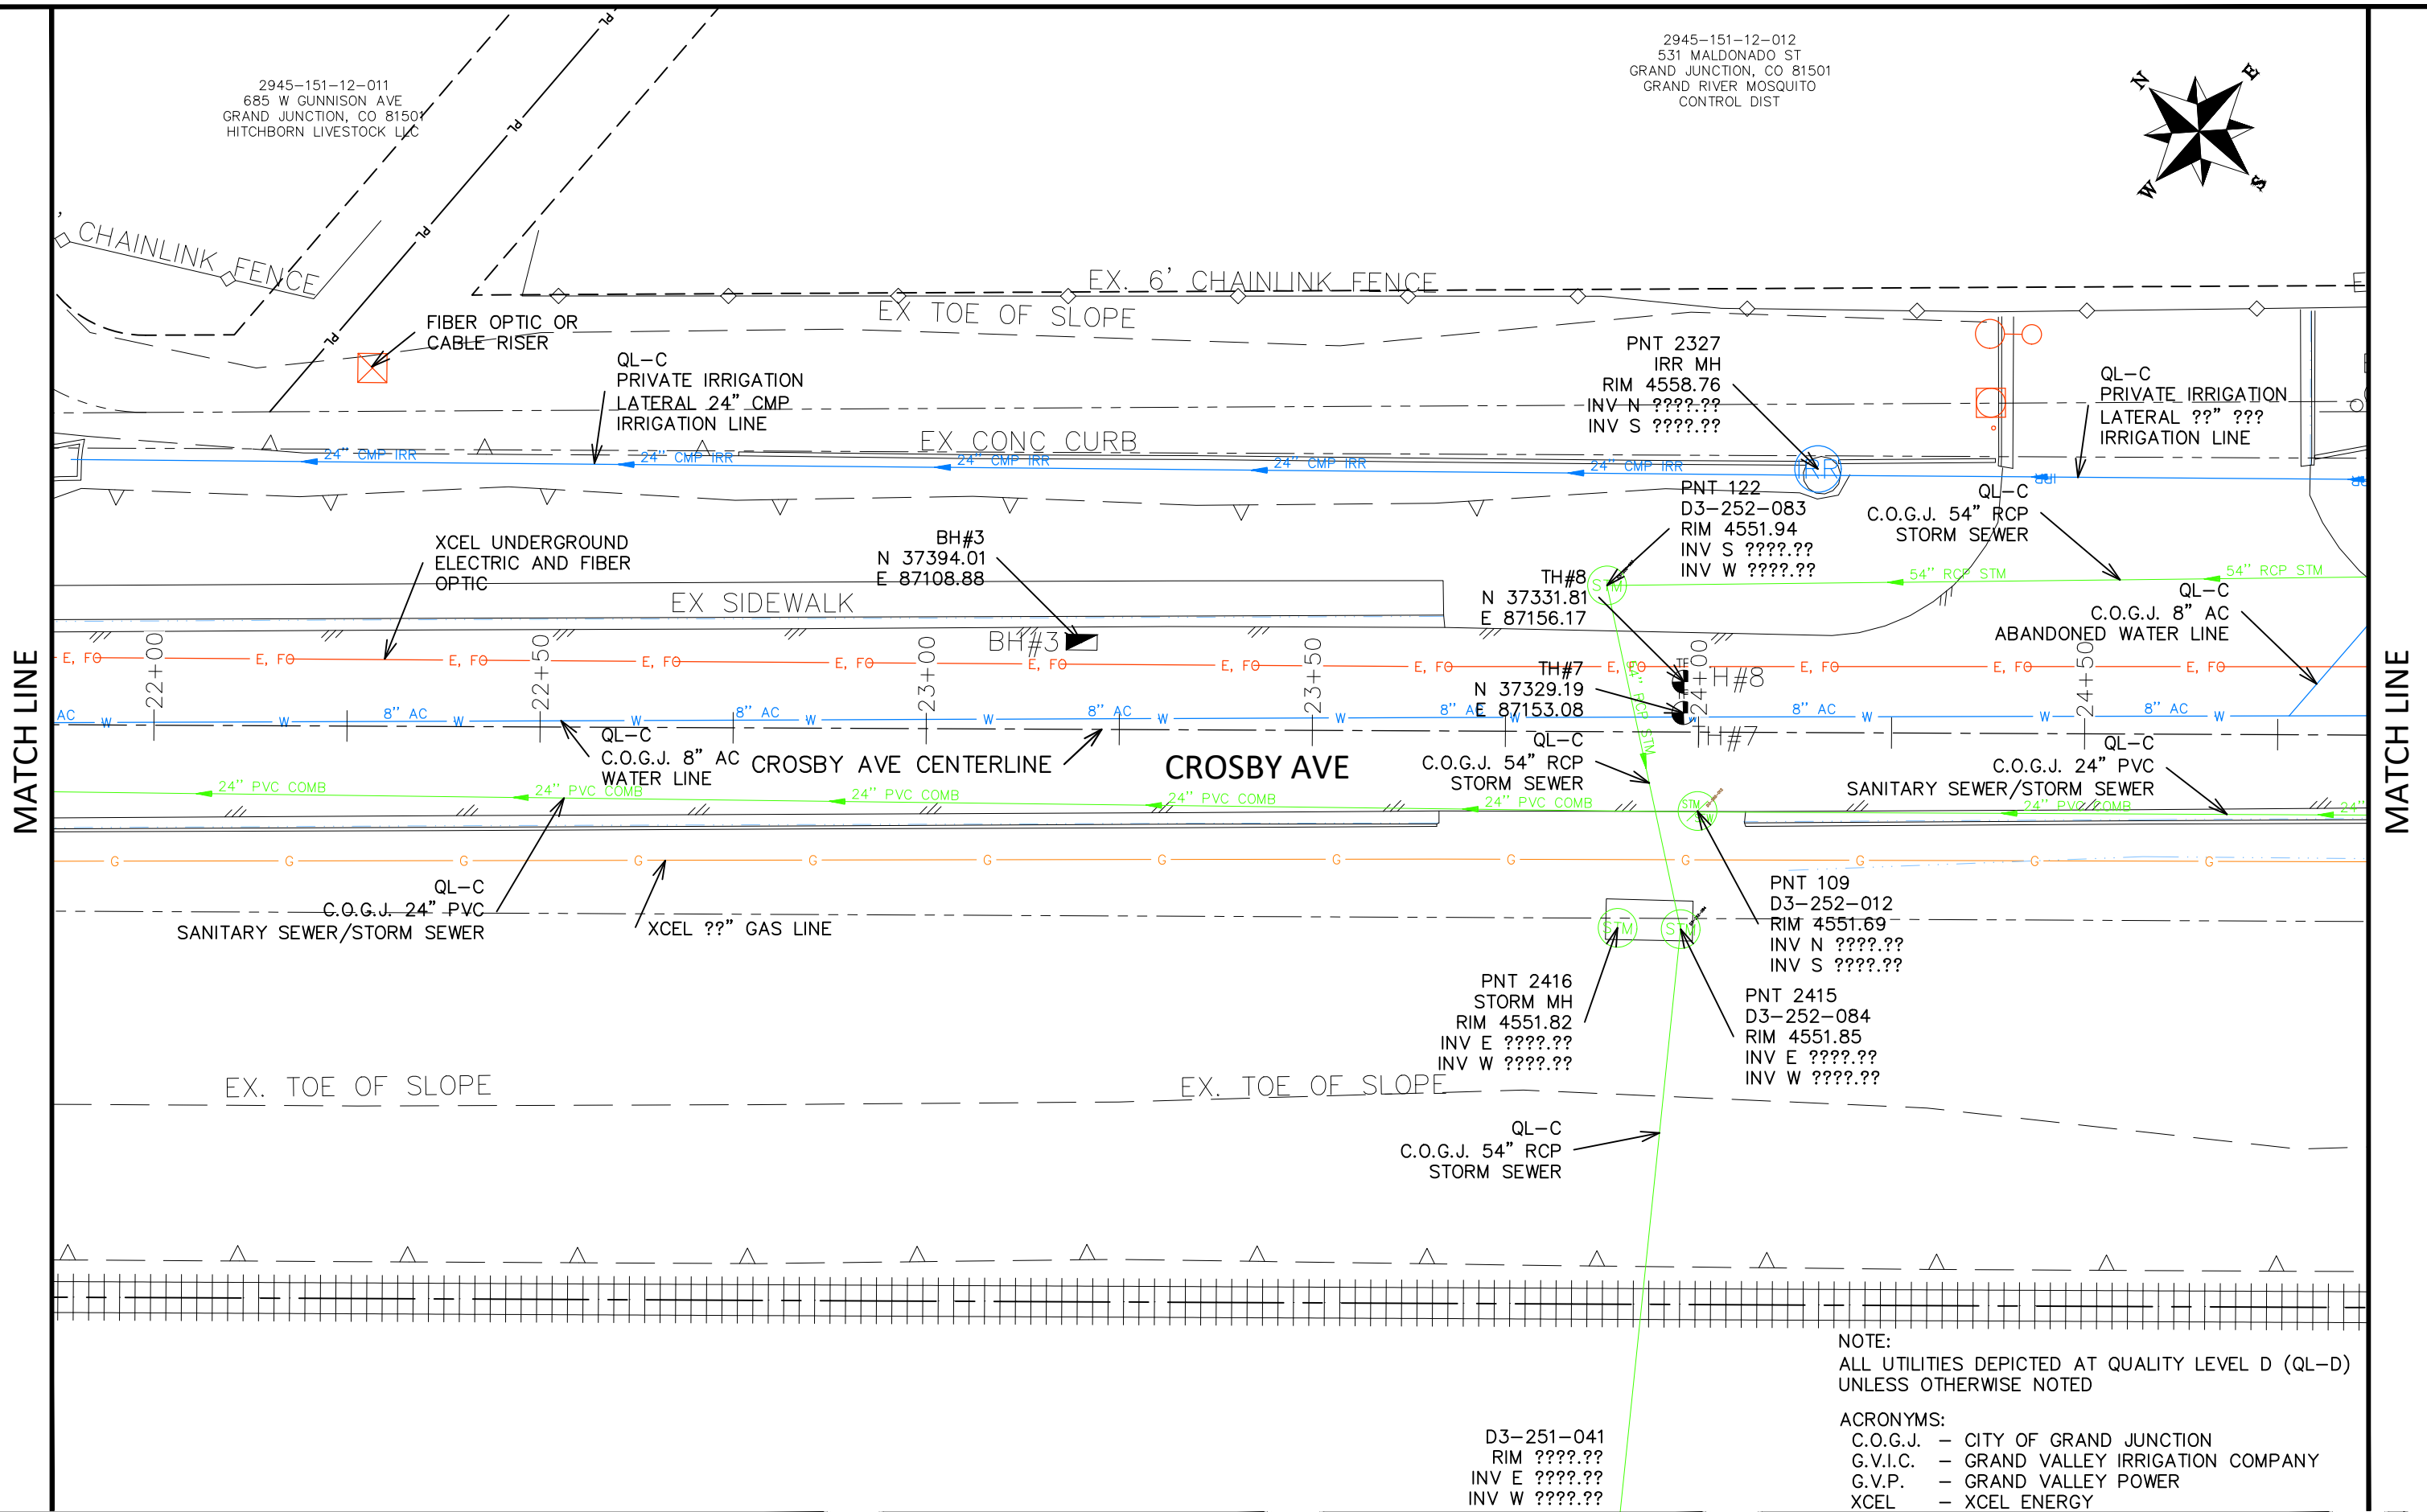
2945–151–12–011
685 W GUNNISON AVE
GRAND JUNCTION, CO 81501
HITCHBORN LIVESTOCK LLC

2945–151–12–012
531 MALDONADO ST
GRAND JUNCTION, CO 81501
GRAND RIVER MOSQUITO
CONTROL DIST

N E S W

PL
PL
PL
PL

CHAINLINK FENCE

EX. 6' CHAINLINK FENCE

EX TOE OF SLOPE

FIBER OPTIC OR
CABLE RISER

QL–C
PRIVATE IRRIGATION
LATERAL 24" CMP
IRRIGATION LINE

PNT 2327
IRR MH
RIM 4558.76
INV N ????.??
INV S ????.??

QL–C
PRIVATE IRRIGATION
LATERAL ??" ???
IRRIGATION LINE

EX CONC CURB

24" CMP IRR
24" CMP IRR
24" CMP IRR
24" CMP IRR
24" CMP IRR

IRR

PNT 122
D3–252–083
RIM 4551.94
INV S ????.??
INV W ????.??

QL–C
C.O.G.J. 54" RCP
STORM SEWER

XCEL UNDERGROUND
ELECTRIC AND FIBER
OPTIC

BH#3
N 37394.01
E 87108.88

TH#8
N 37331.81
E 87156.17

54" RCP STM
54" RCP STM

QL–C
C.O.G.J. 8" AC
ABANDONED WATER LINE

EX SIDEWALK

BH#3

MATCH LINE

E, FO
E, FO
E, FO
E, FO
E, FO
E, FO
E, FO
E, FO
E, FO
E, FO
E, FO
E, FO

22+00
22+50
23+00
23+50
24+00
24+50

TH#7
N 37329.19
E 87153.08

TH#8
TH#7

AC
W
8" AC
W
8" AC
W
W
8" AC
W
8" AC
W
8" AC
W
8" AC
W

QL–C
C.O.G.J. 8" AC
WATER LINE

CROSBY AVE CENTERLINE

CROSBY AVE

QL–C
C.O.G.J. 54" RCP
STORM SEWER

54" RCP STM

QL–C
C.O.G.J. 24" PVC
SANITARY SEWER/STORM SEWER

24" PVC COMB
24" PVC COMB
24" PVC COMB
24" PVC COMB
24" PVC COMB
24" PVC COMB
24" PVC COMB
24"

STM

G G G G G G G G G G G G G

QL–C
C.O.G.J. 24" PVC
SANITARY SEWER/STORM SEWER

XCEL ??" GAS LINE

PNT 109
D3–252–012
RIM 4551.69
INV N ????.??
INV S ????.??

STM
STM

PNT 2416
STORM MH
RIM 4551.82
INV E ????.??
INV W ????.??

PNT 2415
D3–252–084
RIM 4551.85
INV E ????.??
INV W ????.??

EX. TOE OF SLOPE

EX. TOE OF SLOPE

QL–C
C.O.G.J. 54" RCP
STORM SEWER

MATCH LINE

NOTE:
ALL UTILITIES DEPICTED AT QUALITY LEVEL D (QL–D)
UNLESS OTHERWISE NOTED

D3–251–041
RIM ????.??
INV E ????.??
INV W ????.??

ACRONYMS:
C.O.G.J. – CITY OF GRAND JUNCTION
G.V.I.C. – GRAND VALLEY IRRIGATION COMPANY
G.V.P. – GRAND VALLEY POWER
XCEL – XCEL ENERGY